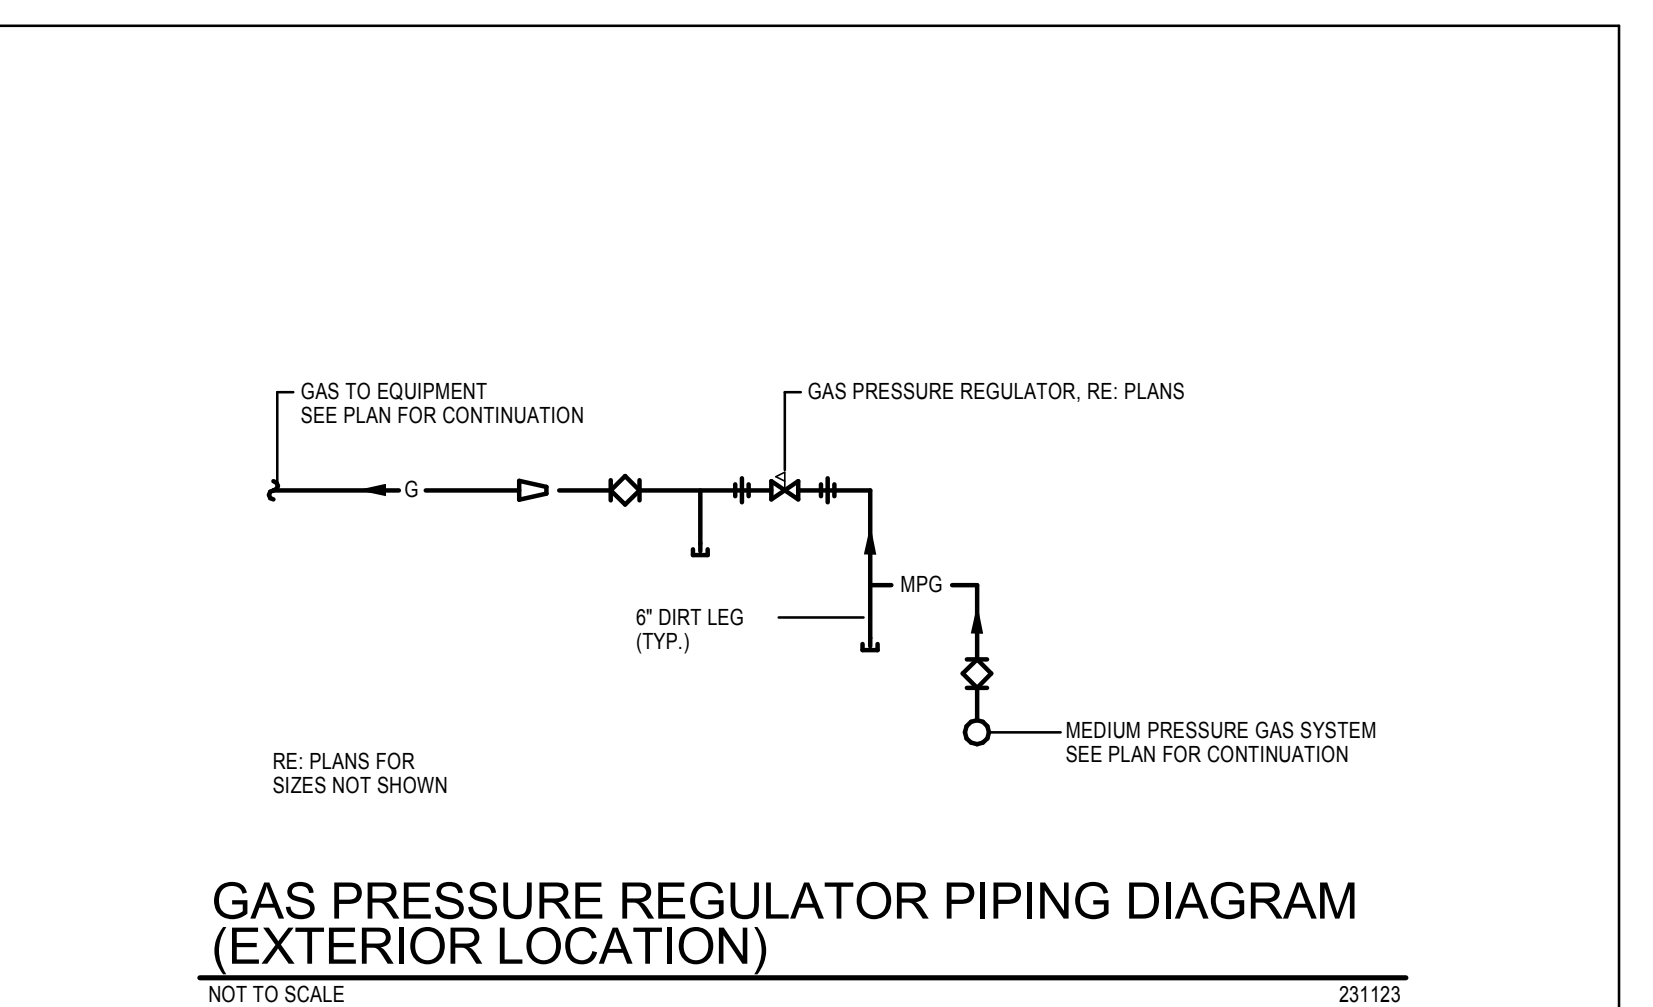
GAS TO EQUIPMENT
SEE PLAN FOR CONTINUATION

GAS PRESSURE REGULATOR, RE: PLANS

G

MPG

6" DIRT LEG
(TYP.)

MEDIUM PRESSURE GAS SYSTEM
SEE PLAN FOR CONTINUATION

RE: PLANS FOR
SIZES NOT SHOWN

GAS PRESSURE REGULATOR PIPING DIAGRAM
(EXTERIOR LOCATION)

NOT TO SCALE

231123